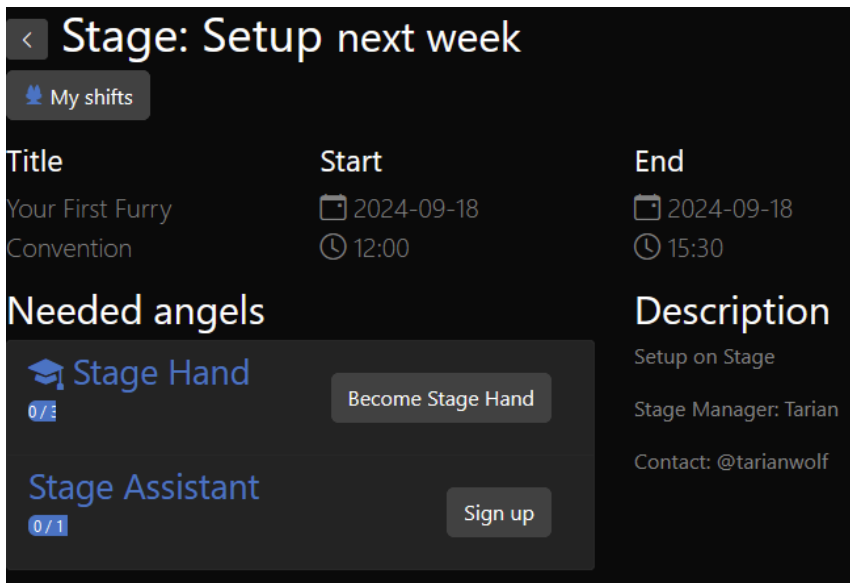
‹ Stage: Setup next week

My shifts

Title
Your First Furry Convention

Start
2024-09-18
12:00

End
2024-09-18
15:30

Needed angels

Stage Hand
0 / 3
Become Stage Hand

Stage Assistant
0 / 1
Sign up

Description
Setup on Stage

Stage Manager: Tarian

Contact: @tarianwolf